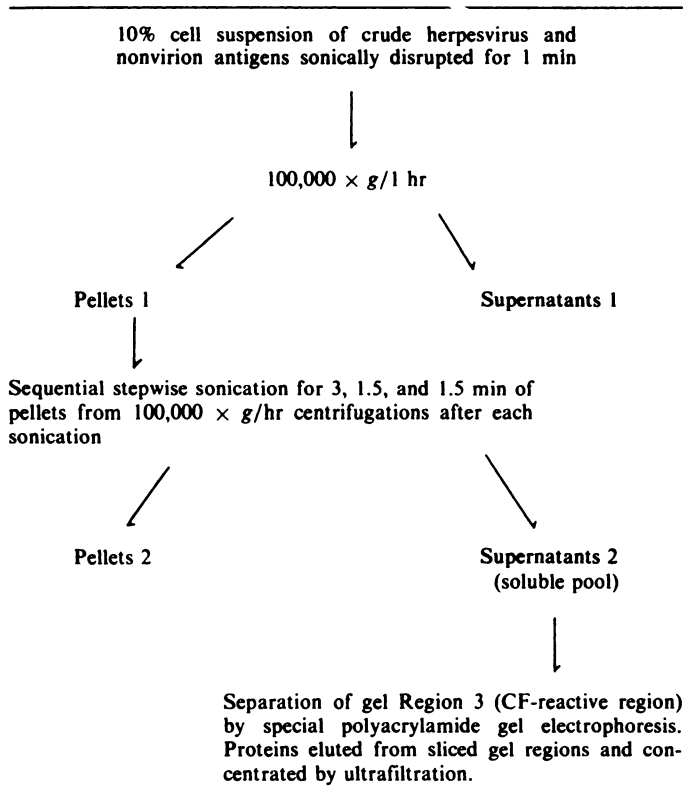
10% cell suspension of crude herpesvirus and nonvirion antigens sonically disrupted for 1 min

$100{,}000 \times g/1$ hr

Pellets 1

Supernatants 1

Sequential stepwise sonication for 3, 1.5, and 1.5 min of pellets from $100{,}000 \times g$/hr centrifugations after each sonication

Pellets 2

Supernatants 2 (soluble pool)

Separation of gel Region 3 (CF-reactive region) by special polyacrylamide gel electrophoresis. Proteins eluted from sliced gel regions and concentrated by ultrafiltration.